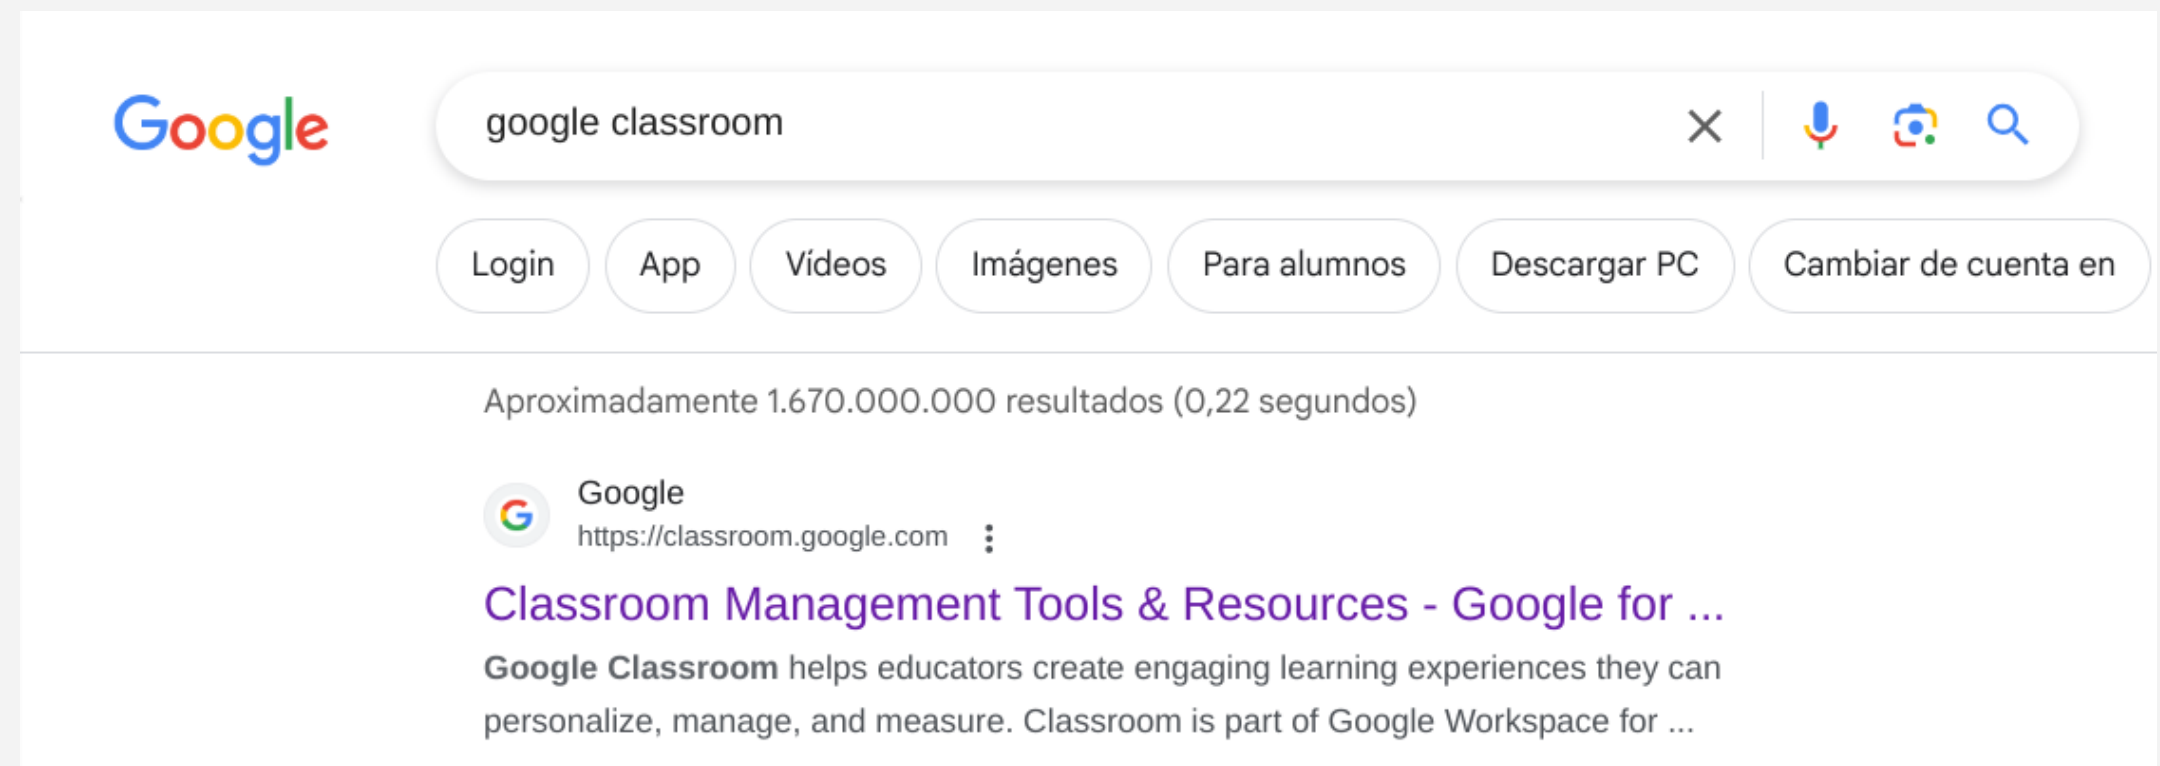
Google

google classroom

Login
App
Vídeos
Imágenes
Para alumnos
Descargar PC
Cambiar de cuenta en

Aproximadamente 1.670.000.000 resultados (0,22 segundos)

Google
https://classroom.google.com

Classroom Management Tools & Resources - Google for ...

**Google Classroom** helps educators create engaging learning experiences they can personalize, manage, and measure. Classroom is part of Google Workspace for ...